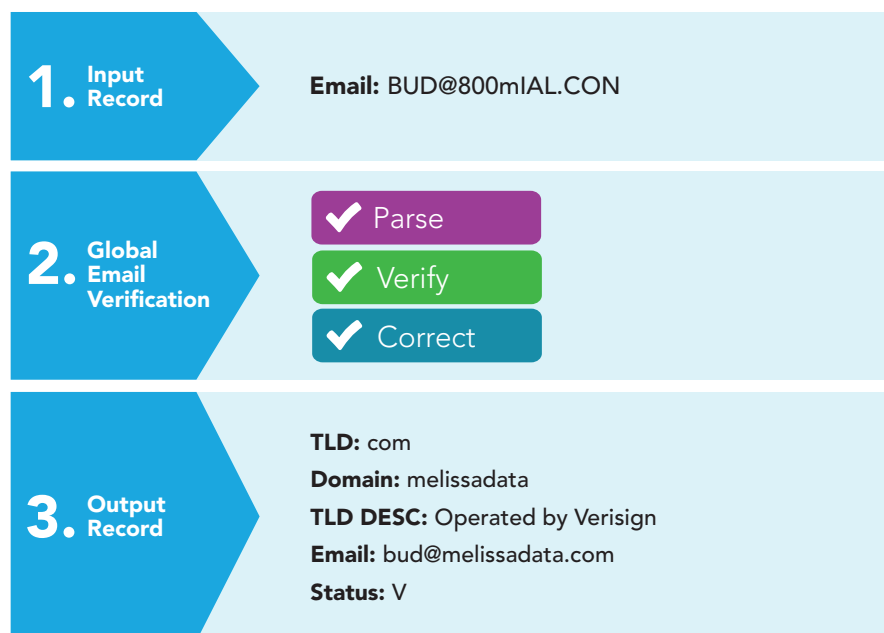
1. Input Record

Email: BUD@800mIAL.CON

2. Global Email Verification

Parse

Verify

Correct

3. Output Record

TLD: com

Domain: melissadata

TLD DESC: Operated by Verisign

Email: bud@melissadata.com

Status: V